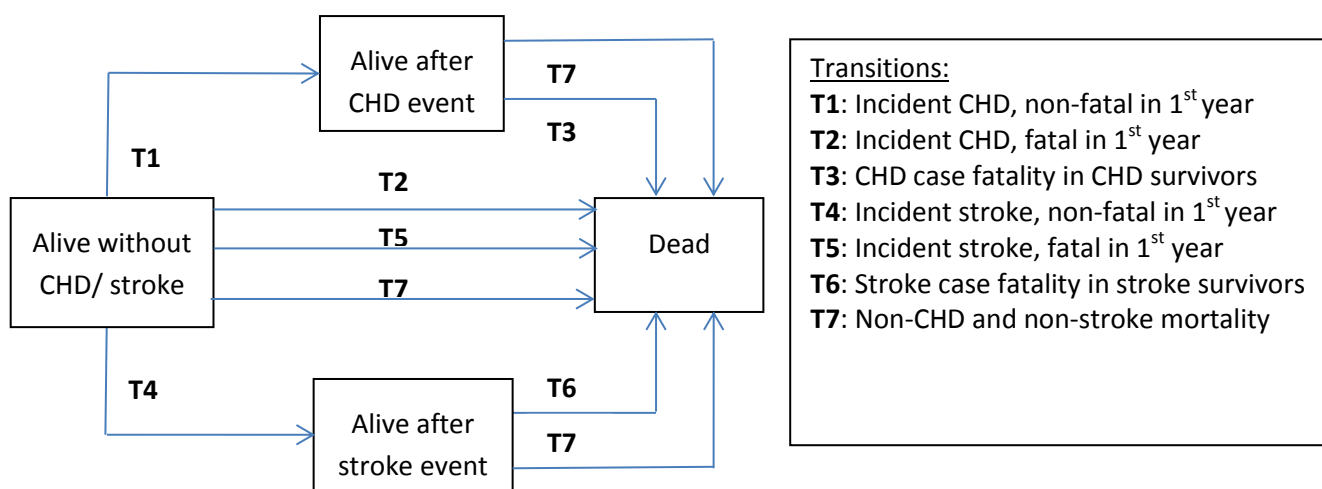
Alive after CHD event

T7

T3

T1

T2

Alive without CHD/ stroke

T5

Dead

T7

T4

T6

Alive after stroke event

T7

Transitions:
**T1**: Incident CHD, non-fatal in 1$^{st}$ year
**T2**: Incident CHD, fatal in 1$^{st}$ year
**T3**: CHD case fatality in CHD survivors
**T4**: Incident stroke, non-fatal in 1$^{st}$ year
**T5**: Incident stroke, fatal in 1$^{st}$ year
**T6**: Stroke case fatality in stroke survivors
**T7**: Non-CHD and non-stroke mortality